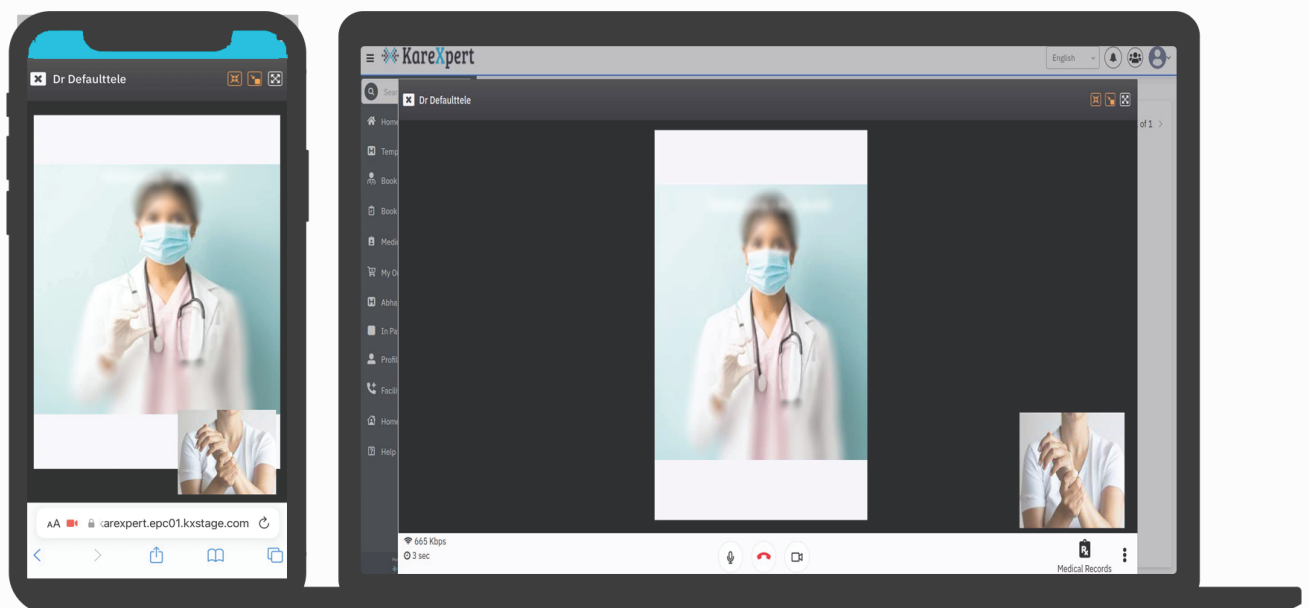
Dr Defaulttele

AA karexpert.epc01.kxstage.com

KareXpert

English

Sea

Home

Temp

Book

Book

Medi

My O

Abha

In Pa

Profi

Facili

Home

Help

Dr Defaulttele

of 1

665 Kbps

3 sec

Medical Records